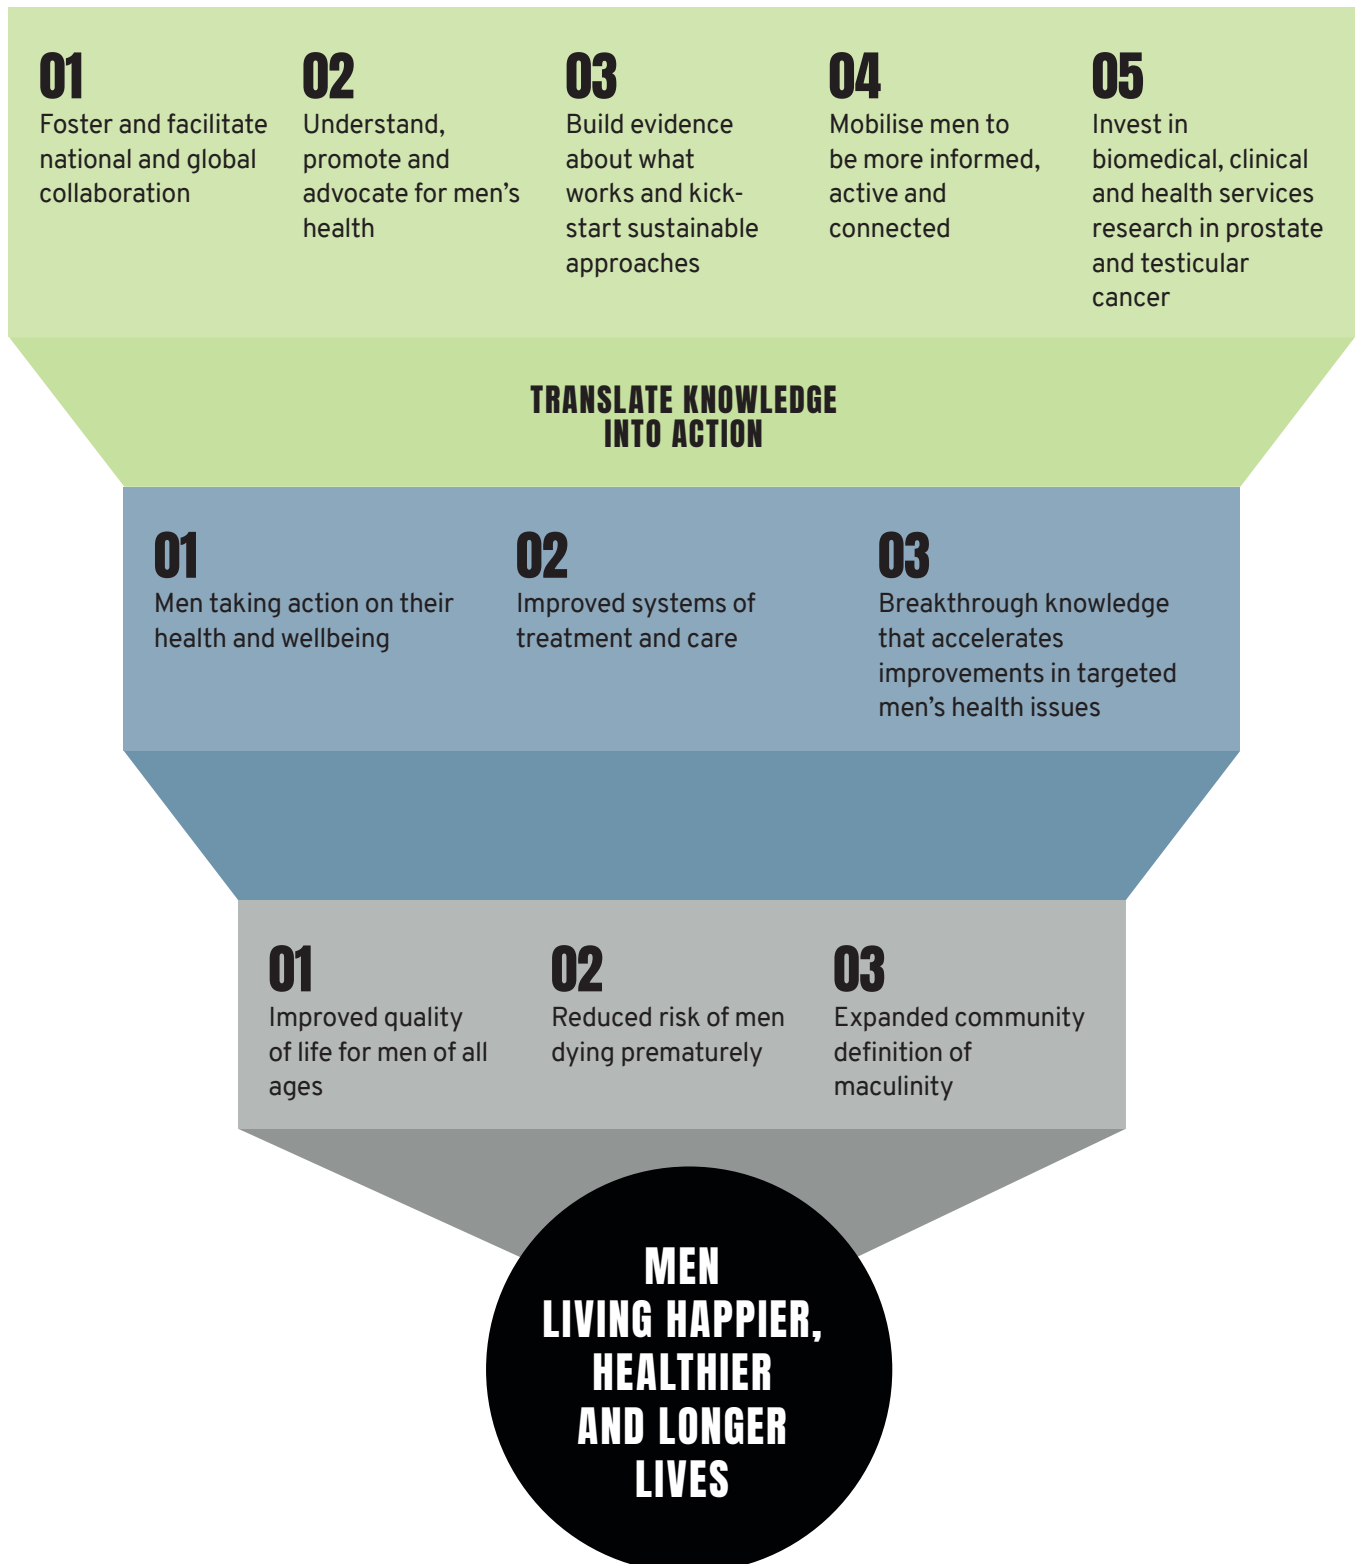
01
Foster and facilitate national and global collaboration

02
Understand, promote and advocate for men's health

03
Build evidence about what works and kick-start sustainable approaches

04
Mobilise men to be more informed, active and connected

05
Invest in biomedical, clinical and health services research in prostate and testicular cancer

TRANSLATE KNOWLEDGE INTO ACTION

01
Men taking action on their health and wellbeing

02
Improved systems of treatment and care

03
Breakthrough knowledge that accelerates improvements in targeted men's health issues

01
Improved quality of life for men of all ages

02
Reduced risk of men dying prematurely

03
Expanded community definition of maculinity

MEN LIVING HAPPIER, HEALTHIER AND LONGER LIVES